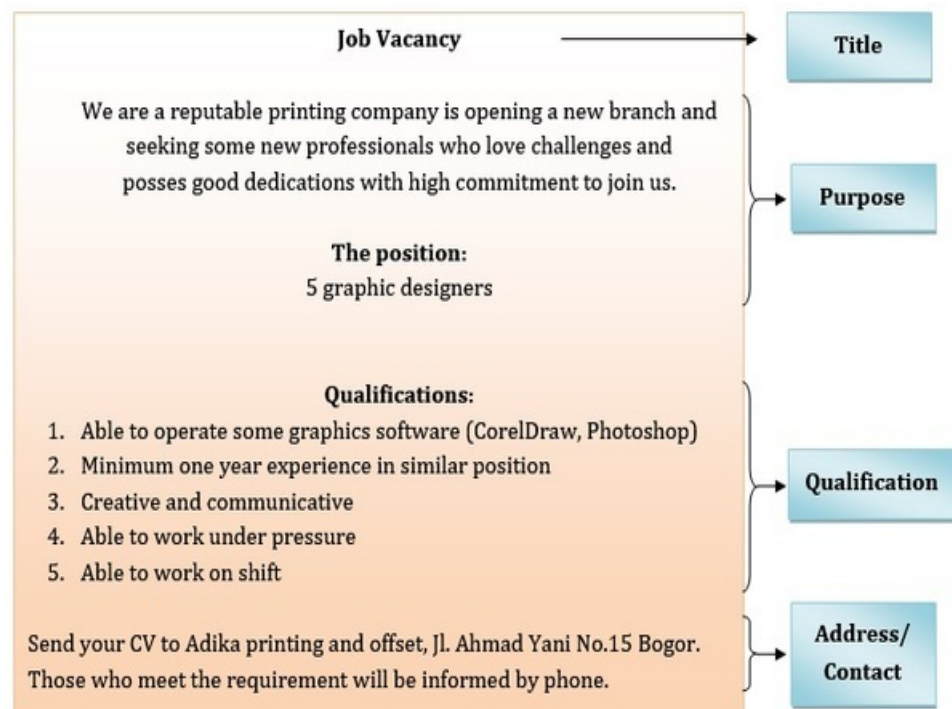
**Job Vacancy**

Title

We are a reputable printing company is opening a new branch and seeking some new professionals who love challenges and posses good dedications with high commitment to join us.

**The position:**
5 graphic designers

Purpose

**Qualifications:**
1. Able to operate some graphics software (CorelDraw, Photoshop)
2. Minimum one year experience in similar position
3. Creative and communicative
4. Able to work under pressure
5. Able to work on shift

Qualification

Send your CV to Adika printing and offset, Jl. Ahmad Yani No.15 Bogor. Those who meet the requirement will be informed by phone.

Address/ Contact